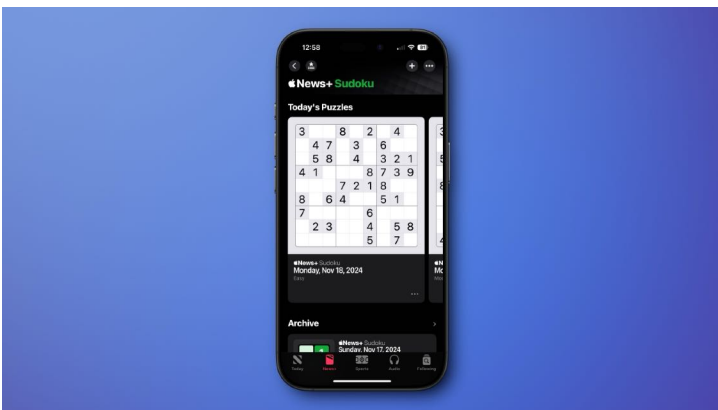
12:58

News+ Sudoku

Today's Puzzles

| 3 | | | 8 | | 2 | | 4 | |
|---|---|---|---|---|---|---|---|---|
| | 4 | 7 | | 3 | | 6 | | |
| | 5 | 8 | | 4 | | 3 | 2 | 1 |
| 4 | 1 | | | | 8 | 7 | 3 | 9 |
| | | | 7 | 2 | 1 | 8 | | |
| 8 | | 6 | 4 | | | 5 | 1 | |
| 7 | | | | | 6 | | | |
| | 2 | 3 | | | 4 | | 5 | 8 |
| | | | | | 5 | | 7 | |

News+ Sudoku
Monday, Nov 18, 2024
Easy

Archive

News+ Sudoku
Sunday, Nov 17, 2024

Today News+ Sports Audio Following